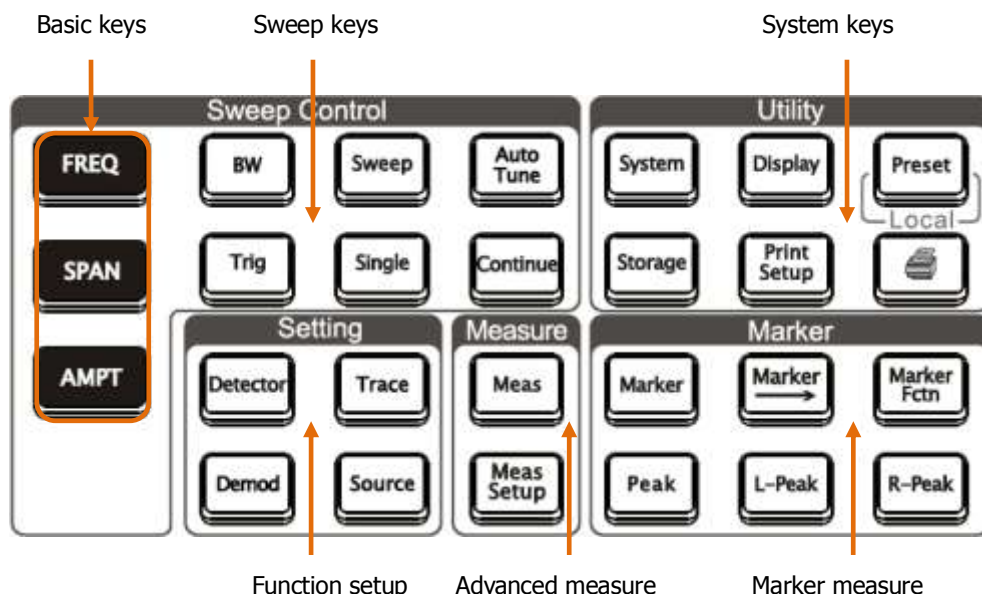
Basic keys Sweep keys System keys

Sweep Control

FREQ

SPAN

AMPT

BW Sweep Auto Tune

Trig Single Continue

Utility

System Display Preset

Local

Storage Print Setup

Setting

Detector Trace

Demod Source

Measure

Meas

Meas Setup

Marker

Marker Marker → Marker Fctn

Peak L-Peak R-Peak

Function setup Advanced measure Marker measure